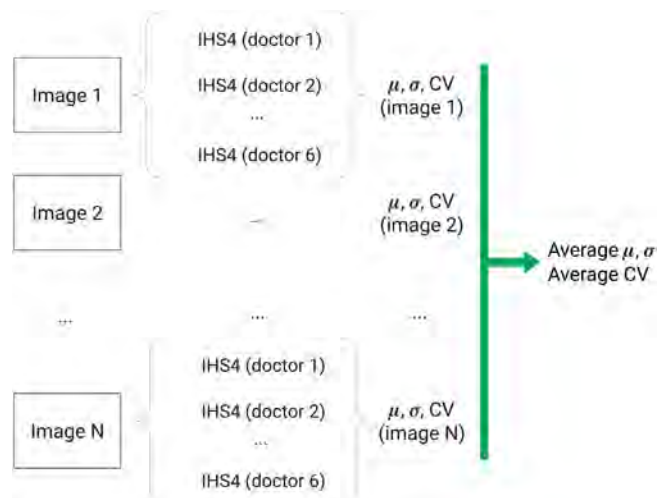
Image 1

IHS4 (doctor 1)
IHS4 (doctor 2)
...
IHS4 (doctor 6)

$\mu$, $\sigma$, CV (image 1)

Image 2

...

$\mu$, $\sigma$, CV (image 2)

...

...

...

Image N

IHS4 (doctor 1)
IHS4 (doctor 2)
...
IHS4 (doctor 6)

$\mu$, $\sigma$, CV (image N)

Average $\mu$, $\sigma$
Average CV